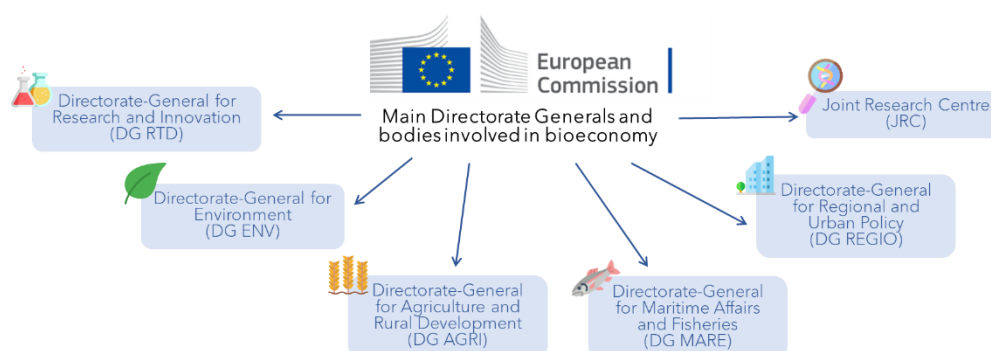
European Commission

Main Directorate Generals and bodies involved in bioeconomy

Directorate-General for Research and Innovation (DG RTD)

Joint Research Centre (JRC)

Directorate-General for Environment (DG ENV)

Directorate-General for Regional and Urban Policy (DG REGIO)

Directorate-General for Agriculture and Rural Development (DG AGRI)

Directorate-General for Maritime Affairs and Fisheries (DG MARE)